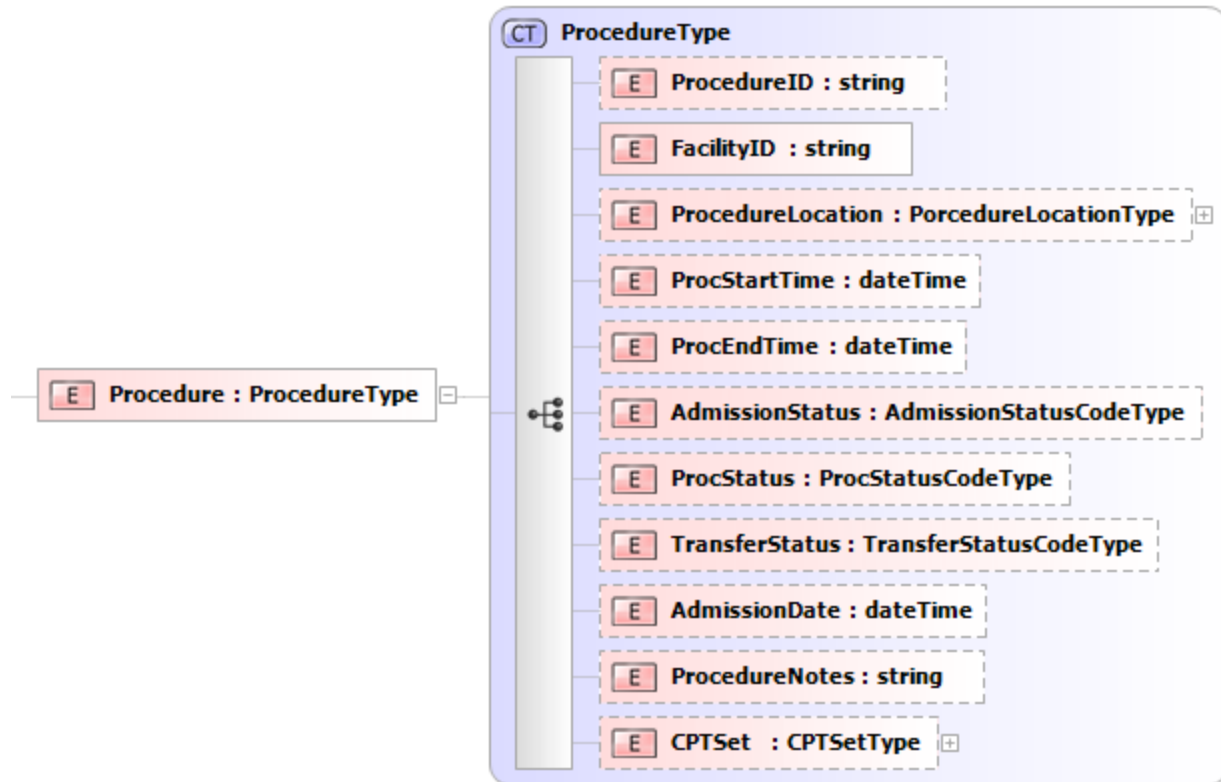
CT ProcedureType

E Procedure : ProcedureType

E ProcedureID : string

E FacilityID : string

E ProcedureLocation : PorcedureLocationType

E ProcStartTime : dateTime

E ProcEndTime : dateTime

E AdmissionStatus : AdmissionStatusCodeType

E ProcStatus : ProcStatusCodeType

E TransferStatus : TransferStatusCodeType

E AdmissionDate : dateTime

E ProcedureNotes : string

E CPTSet : CPTSetType